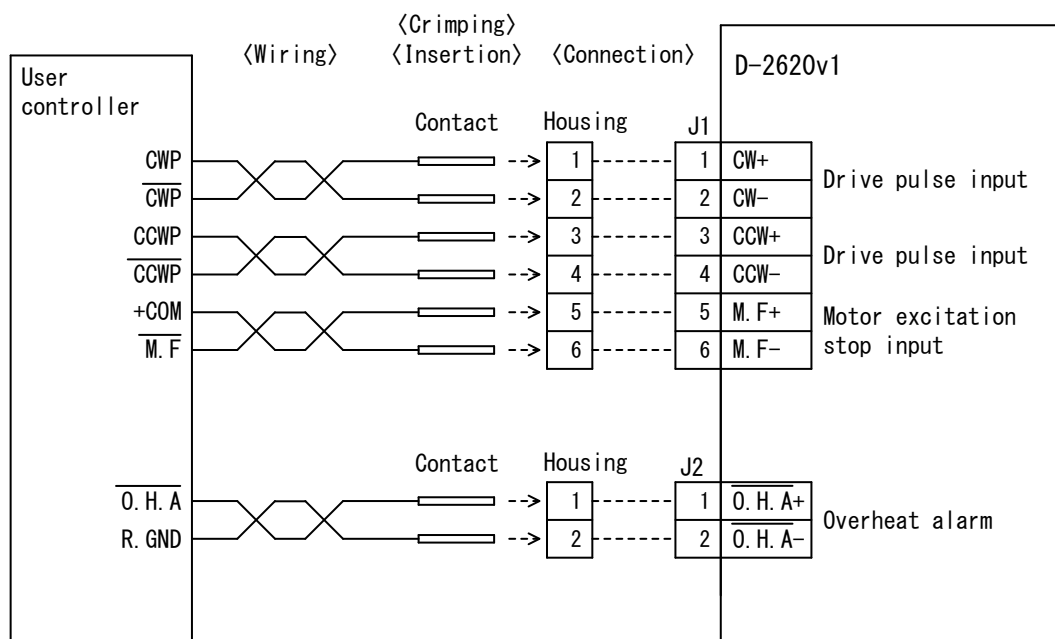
〈Wiring〉

〈Crimping〉
〈Insertion〉

〈Connection〉

User controller

D-2620v1

Contact

Housing

J1

CWP

$\overline{CWP}$

CCWP

$\overline{CCWP}$

+COM

$\overline{M.F}$

1

2

3

4

5

6

1 CW+

2 CW−

3 CCW+

4 CCW−

5 M.F+

6 M.F−

Drive pulse input

Drive pulse input

Motor excitation stop input

Contact

Housing

J2

$\overline{O.H.A}$

R.GND

1

2

1 $\overline{O.H.A}$+

2 $\overline{O.H.A}$−

Overheat alarm